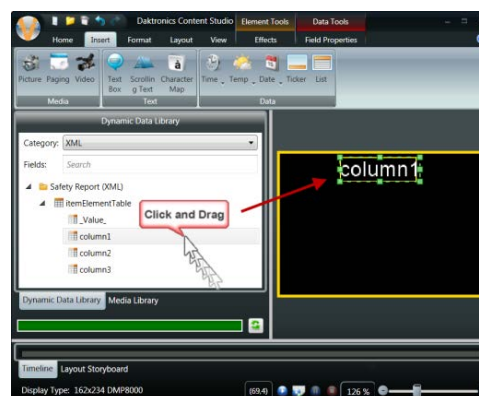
Daktronics Content Studio
Element Tools
Data Tools
Home
Insert
Format
Layout
View
Effects
Field Properties
Picture
Paging
Video
Text Box
Scrolling Text
Character Map
Time
Temp
Date
Ticker
List
Media
Text
Data
Dynamic Data Library
Category: XML
Fields:
Search
Safety Report (XML)
ItemElementTable
_Value_
column1
column2
column3
Click and Drag
column1
Dynamic Data Library
Media Library
Timeline
Layout Storyboard
Display Type: 162x234 DMP8000
(69.4)
126 %